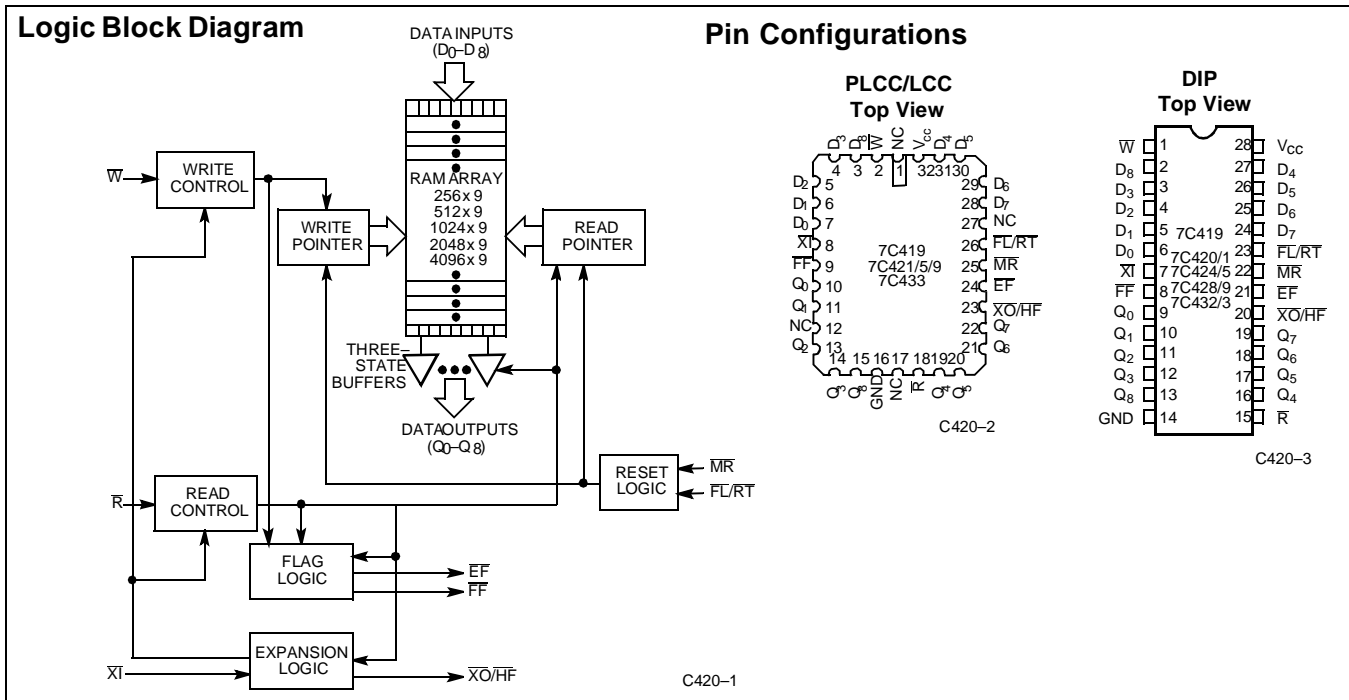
Logic Block Diagram

DATA INPUTS ($D_0$–$D_8$)

$\overline{W}$

WRITE CONTROL

WRITE POINTER

RAM ARRAY
256 x 9
512 x 9
1024 x 9
2048 x 9
4096 x 9

READ POINTER

THREE–STATE BUFFERS

DATA OUTPUTS ($Q_0$–$Q_8$)

RESET LOGIC

$\overline{MR}$

$\overline{FL}/\overline{RT}$

$\overline{R}$

READ CONTROL

FLAG LOGIC

$\overline{EF}$

$\overline{FF}$

$\overline{XI}$

EXPANSION LOGIC

$\overline{XO}/\overline{HF}$

C420–1

Pin Configurations

PLCC/LCC
Top View

$D_3$ $D_8$ $\overline{W}$ NC $V_{cc}$ $D_4$ $D_5$
4 3 2 1 32 31 30
$D_2$ 5
$D_1$ 6
$D_0$ 7
$\overline{XI}$ 8
$\overline{FF}$ 9
$Q_0$ 10
$Q_1$ 11
NC 12
$Q_2$ 13
29 $D_6$
28 $D_7$
27 NC
26 $\overline{FL}/\overline{RT}$
25 $\overline{MR}$
24 $\overline{EF}$
23 $\overline{XO}/\overline{HF}$
22 $Q_7$
21 $Q_6$
7C419
7C421/5/9
7C433
14 15 16 17 18 19 20
$Q_3$ $Q_8$ GND NC $\overline{R}$ $Q_4$ $Q_5$

C420–2

DIP
Top View

$\overline{W}$ 1
$D_8$ 2
$D_3$ 3
$D_2$ 4
$D_1$ 5
$D_0$ 6
$\overline{XI}$ 7
$\overline{FF}$ 8
$Q_0$ 9
$Q_1$ 10
$Q_2$ 11
$Q_3$ 12
$Q_8$ 13
GND 14
28 $V_{CC}$
27 $D_4$
26 $D_5$
25 $D_6$
24 $D_7$
23 $\overline{FL}/\overline{RT}$
22 $\overline{MR}$
21 $\overline{EF}$
20 $\overline{XO}/\overline{HF}$
19 $Q_7$
18 $Q_6$
17 $Q_5$
16 $Q_4$
15 $\overline{R}$
7C419
7C420/1
7C424/5
7C428/9
7C432/3

C420–3